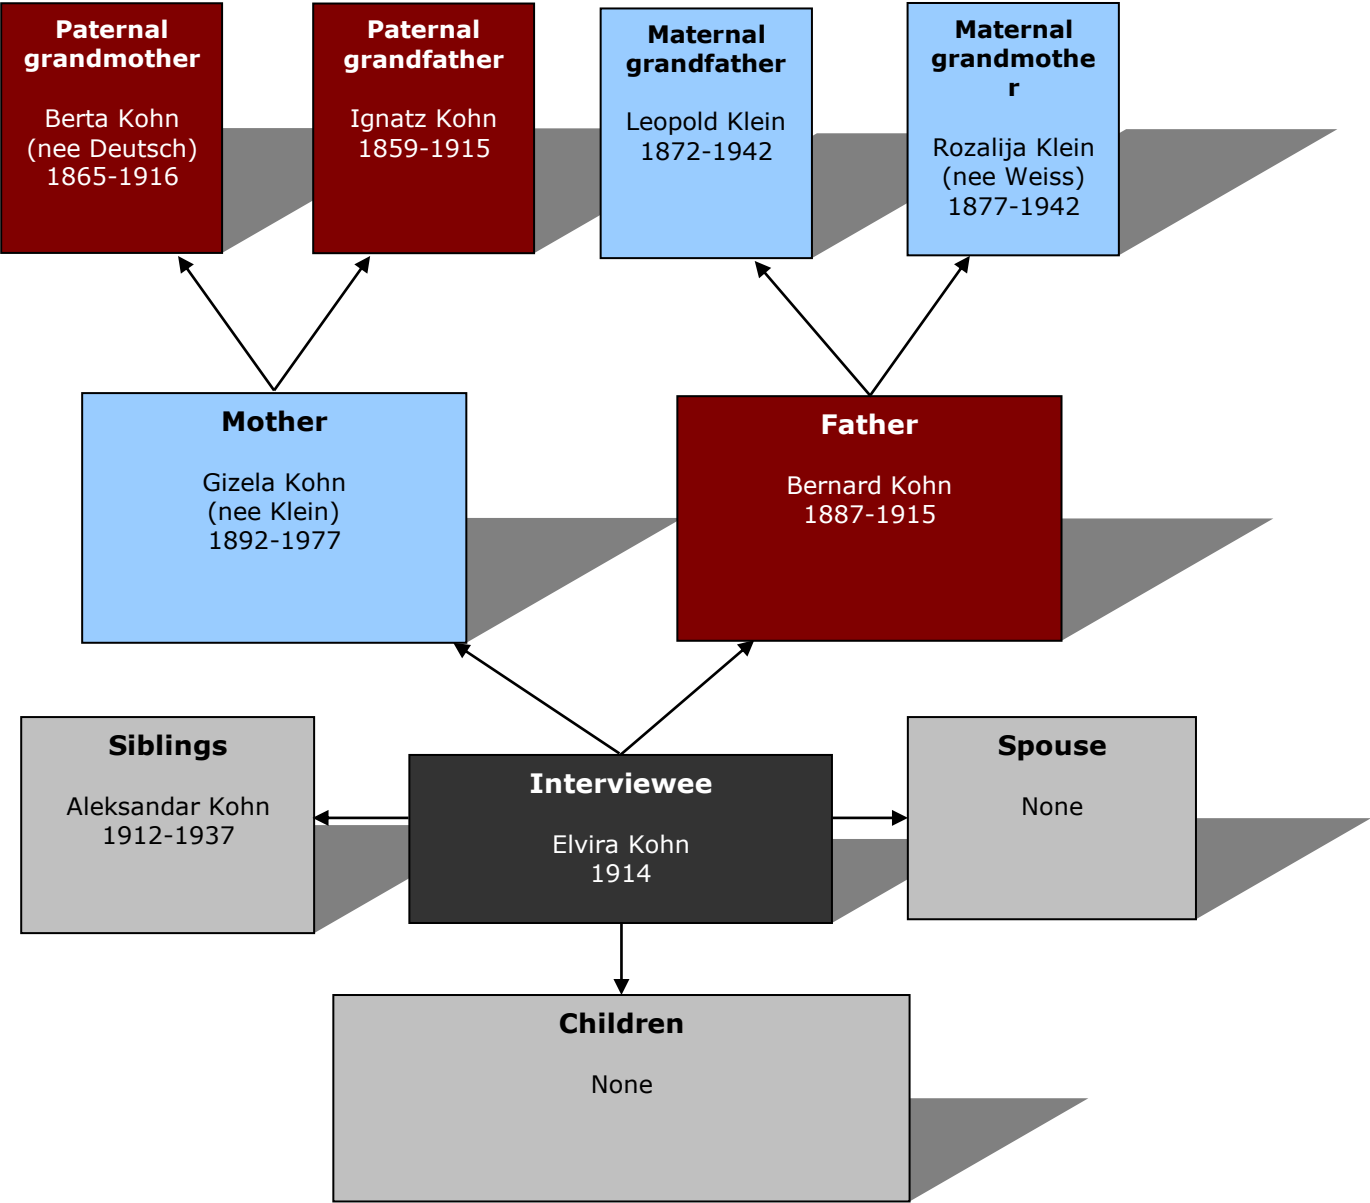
Paternal grandmother

Berta Kohn (nee Deutsch) 1865-1916

Paternal grandfather

Ignatz Kohn 1859-1915

Maternal grandfather

Leopold Klein 1872-1942

Maternal grandmothe r

Rozalija Klein (nee Weiss) 1877-1942

Mother

Gizela Kohn (nee Klein) 1892-1977

Father

Bernard Kohn 1887-1915

Siblings

Aleksandar Kohn 1912-1937

Interviewee

Elvira Kohn 1914

Spouse

None

Children

None